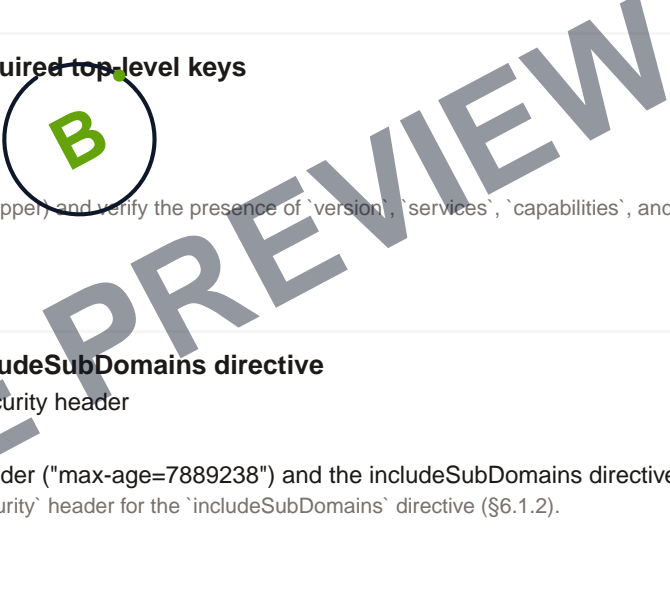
uired top-level keys

B

pper) and verify the presence of `version`, `services`, `capabilities`, and

PREVIEW

udeSubDomains directive
curity header

der ("max-age=7889238") and the includeSubDomains directive
urity` header for the `includeSubDomains` directive (§6.1.2).